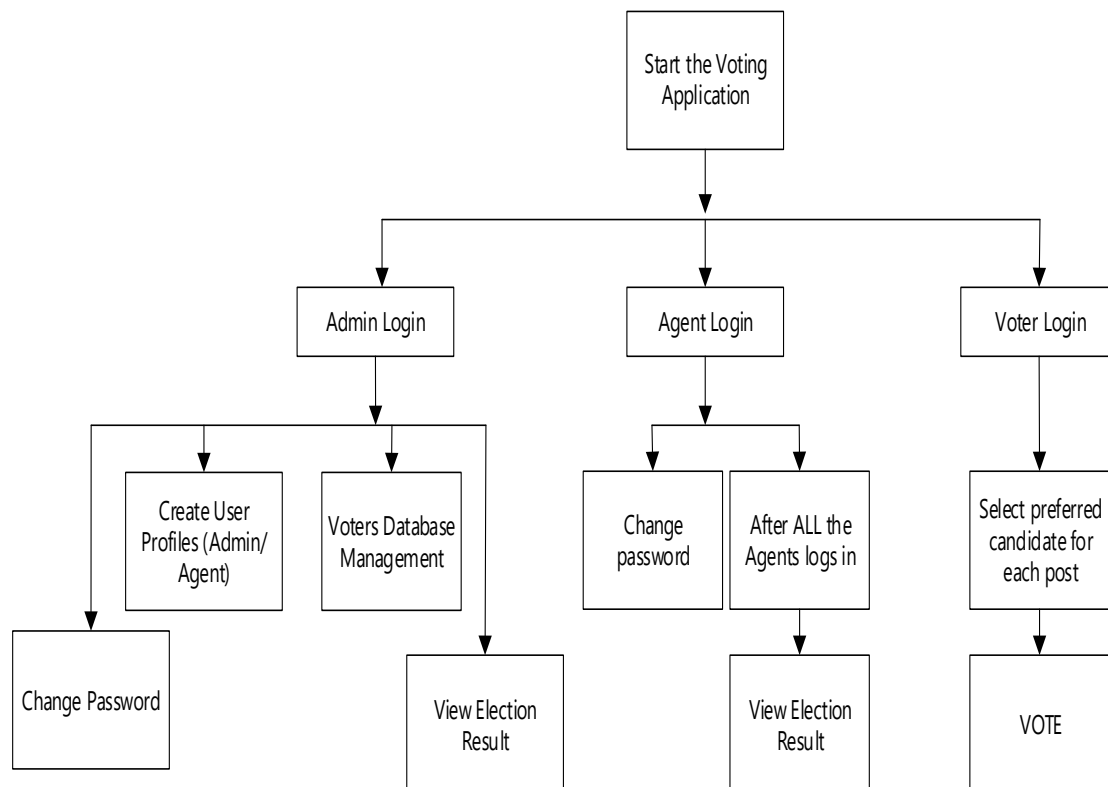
Start the Voting Application

Admin Login

Agent Login

Voter Login

Create User Profiles (Admin/ Agent)

Voters Database Management

Change password

After ALL the Agents logs in

Select preferred candidate for each post

Change Password

View Election Result

View Election Result

VOTE